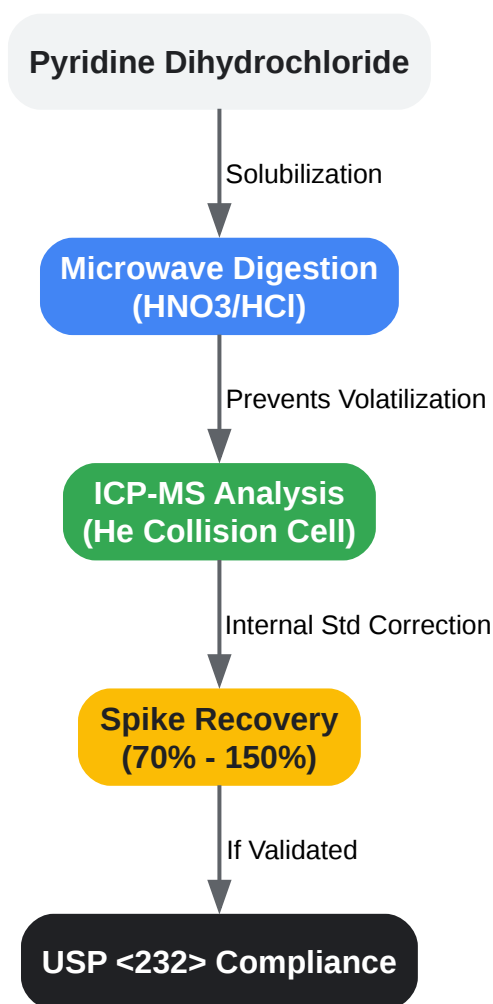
Pyridine Dihydrochloride

Solubilization

Microwave Digestion (HNO3/HCl)

Prevents Volatilization

ICP-MS Analysis (He Collision Cell)

Internal Std Correction

Spike Recovery (70% - 150%)

If Validated

USP <232> Compliance